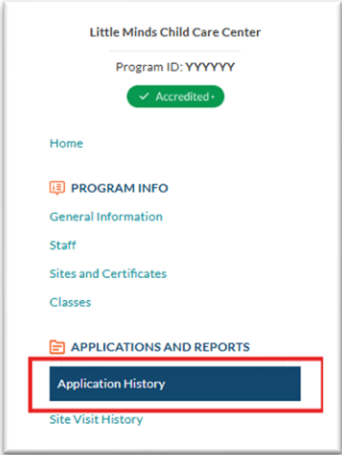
Little Minds Child Care Center

Program ID: YYYYYY

✓ Accredited

Home

PROGRAM INFO

General Information

Staff

Sites and Certificates

Classes

APPLICATIONS AND REPORTS

Application History

Site Visit History